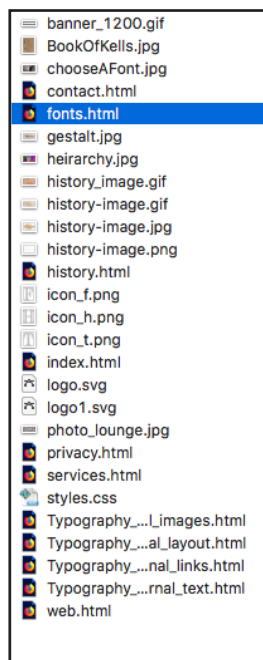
banner_1200.gif
BookOfKells.jpg
chooseAFont.jpg
contact.html
fonts.html
gestalt.jpg
heirarchy.jpg
history_image.gif
history-image.gif
history-image.jpg
history-image.png
history.html
icon_f.png
icon_h.png
icon_t.png
index.html
logo.svg
logo1.svg
photo_lounge.jpg
privacy.html
services.html
styles.css
Typography_...l_images.html
Typography_...al_layout.html
Typography_...nal_links.html
Typography_...rnal_text.html
web.html